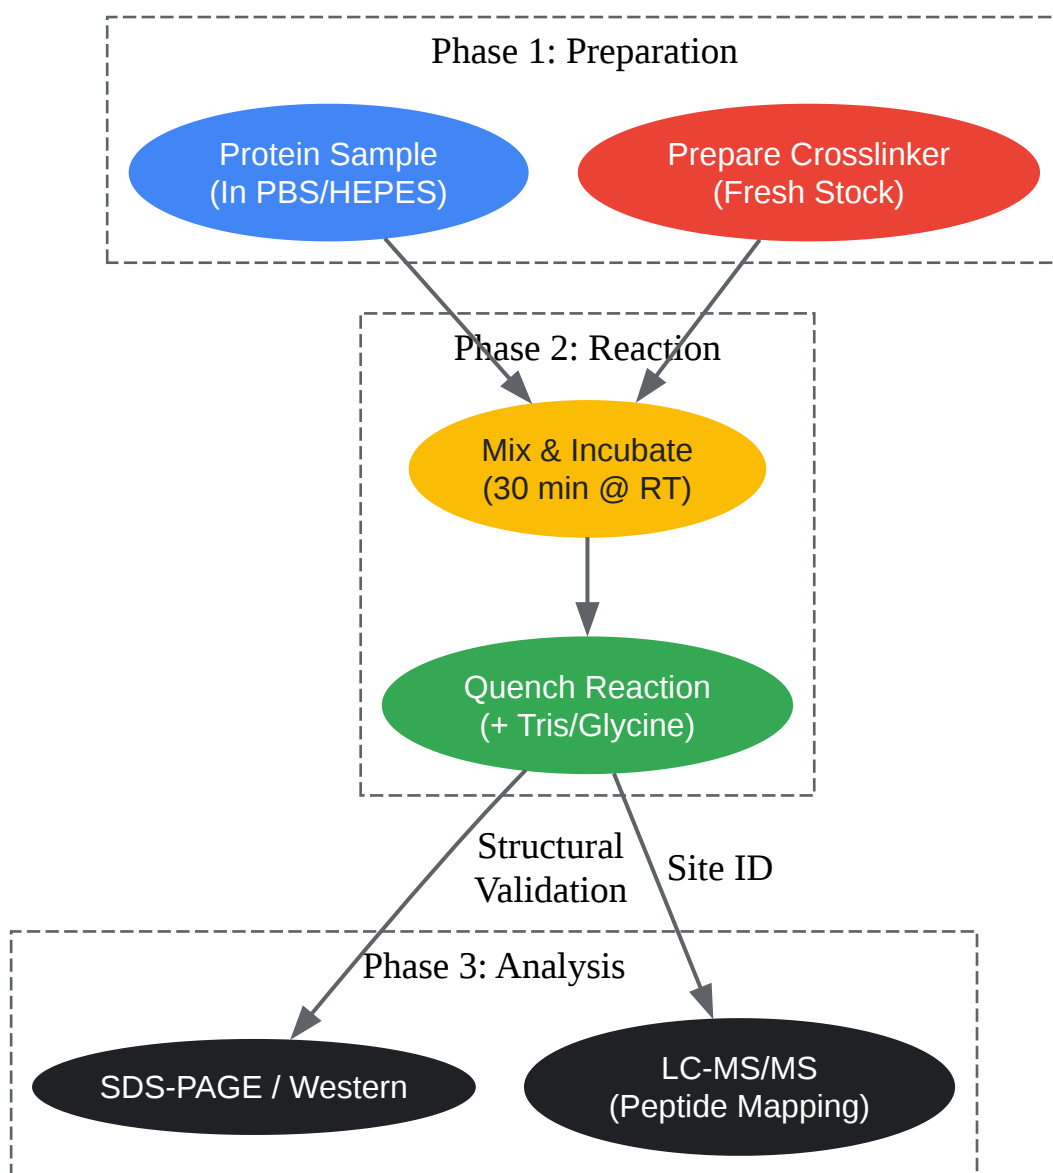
Phase 1: Preparation

Protein Sample
(In PBS/HEPES)

Prepare Crosslinker
(Fresh Stock)

Phase 2: Reaction

Mix & Incubate
(30 min @ RT)

Quench Reaction
(+ Tris/Glycine)

Structural
Validation

Site ID

Phase 3: Analysis

SDS-PAGE / Western

LC-MS/MS
(Peptide Mapping)